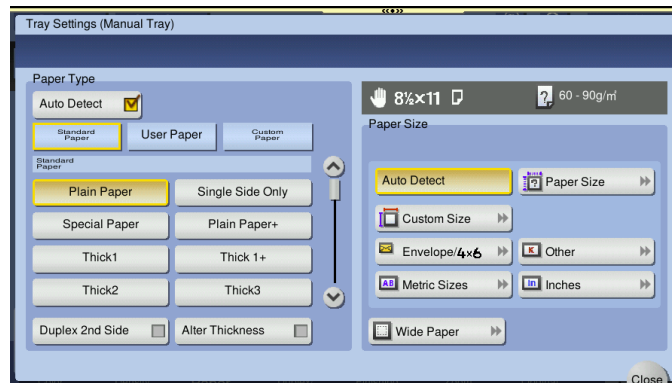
Tray Settings (Manual Tray)

Paper Type

Auto Detect

Standard Paper

User Paper

Custom Paper

Standard Paper

Plain Paper

Single Side Only

Special Paper

Plain Paper+

Thick1

Thick 1+

Thick2

Thick3

Duplex 2nd Side

Alter Thickness

8½×11

60 - 90g/㎡

Paper Size

Auto Detect

Paper Size

Custom Size

Envelope/4×6

Other

Metric Sizes

Inches

Wide Paper

Close